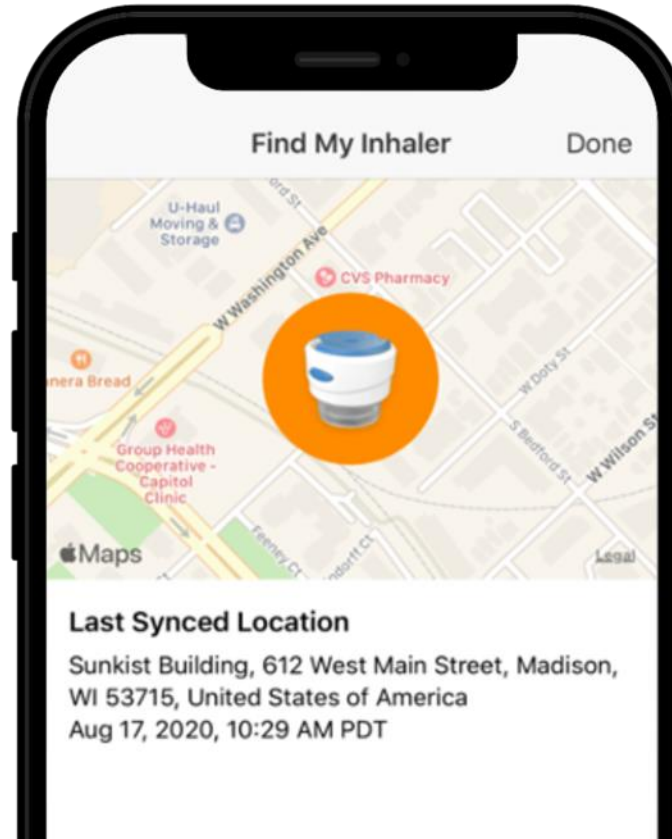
Find My Inhaler
Done

U-Haul Moving & Storage
ord St
W Washington Ave
CVS Pharmacy
nera Bread
W Doty St
S Bedford St
W Wilson St
Group Health Cooperative - Capitol Clinic
Feeney Ct
ndorff Ct
Maps
Legal

Last Synced Location

Sunkist Building, 612 West Main Street, Madison, WI 53715, United States of America
Aug 17, 2020, 10:29 AM PDT